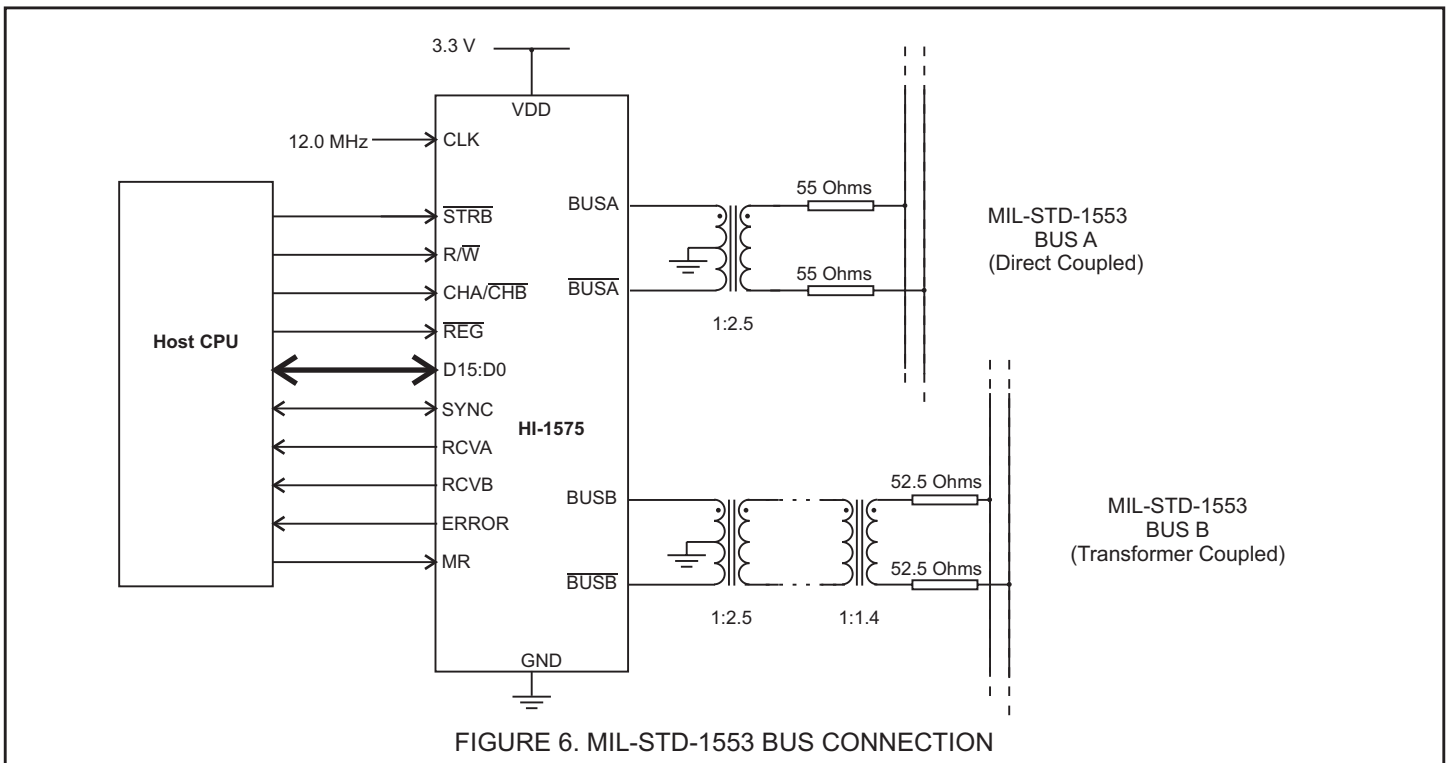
3.3 V

VDD

12.0 MHz

CLK

Host CPU

$\overline{STRB}$

R/$\overline{W}$

CHA/$\overline{CHB}$

$\overline{REG}$

D15:D0

SYNC

RCVA

RCVB

ERROR

MR

HI-1575

BUSA

$\overline{BUSA}$

BUSB

$\overline{BUSB}$

GND

55 Ohms

55 Ohms

1:2.5

MIL-STD-1553
BUS A
(Direct Coupled)

52.5 Ohms

52.5 Ohms

1:2.5

1:1.4

MIL-STD-1553
BUS B
(Transformer Coupled)

FIGURE 6. MIL-STD-1553 BUS CONNECTION